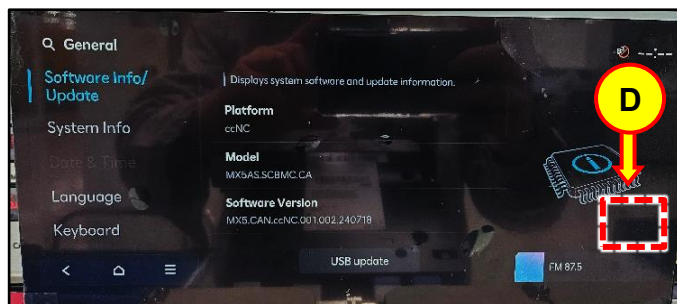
General

Software Info/ Update

System Info

Date & Time

Language

Keyboard

Displays system software and update information.

Platform
ccNC

Model
MX5AS.SCBMC.CA

Software Version
MX5.CAN.ccNC.001.002.240718

USB update

FM 87.5

D

--:--